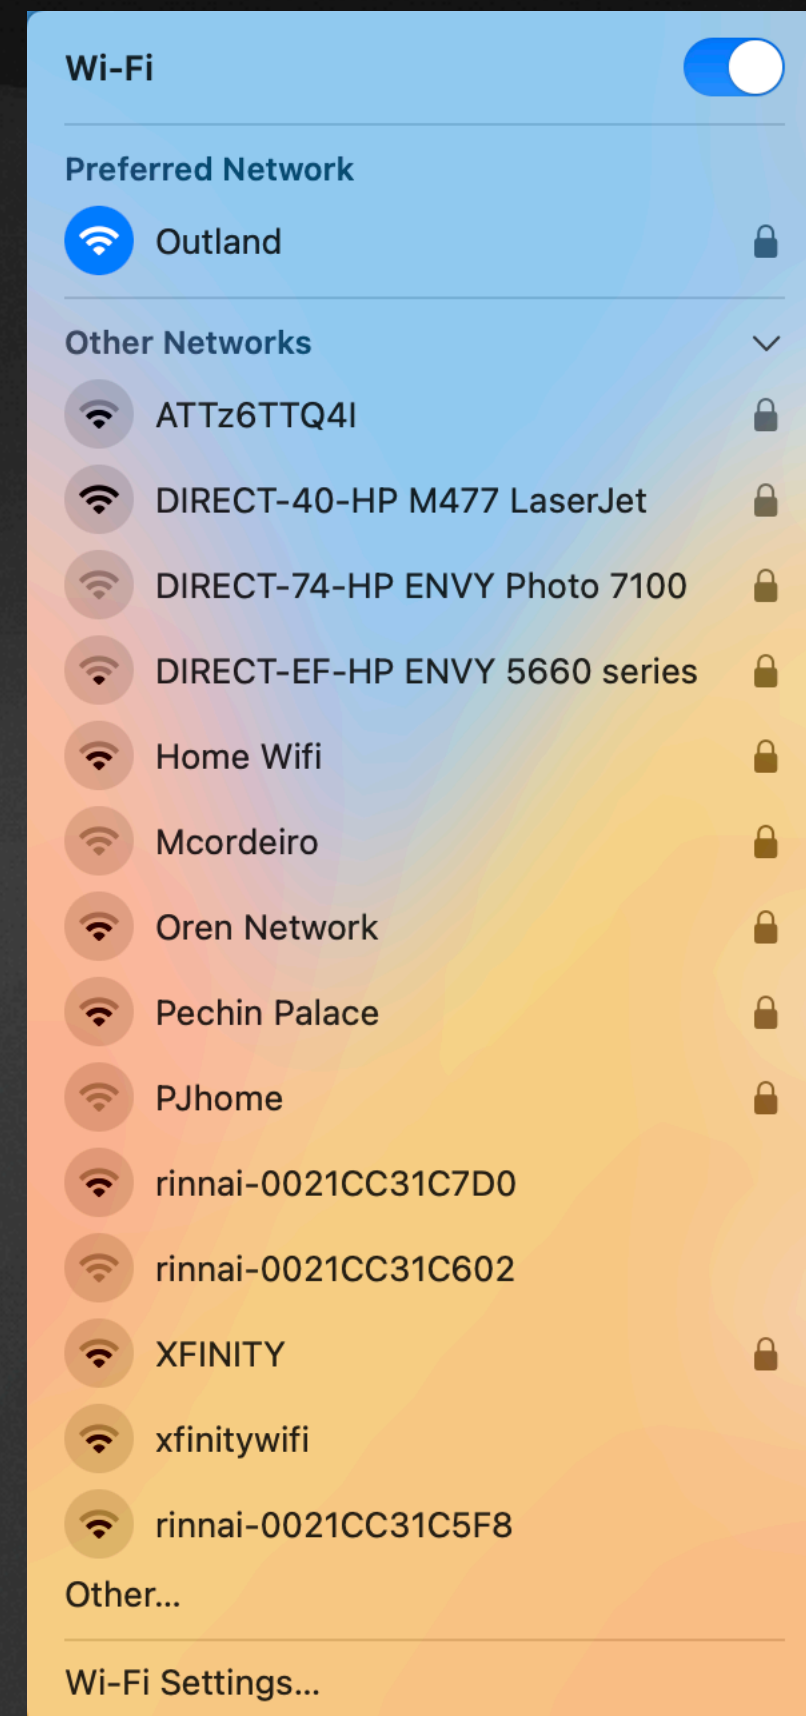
Wi-Fi

Preferred Network

Outland

Other Networks

ATTz6TTQ4I

DIRECT-40-HP M477 LaserJet

DIRECT-74-HP ENVY Photo 7100

DIRECT-EF-HP ENVY 5660 series

Home Wifi

Mcordeiro

Oren Network

Pechin Palace

PJhome

rinnai-0021CC31C7D0

rinnai-0021CC31C602

XFINITY

xfinitywifi

rinnai-0021CC31C5F8

Other...

Wi-Fi Settings...